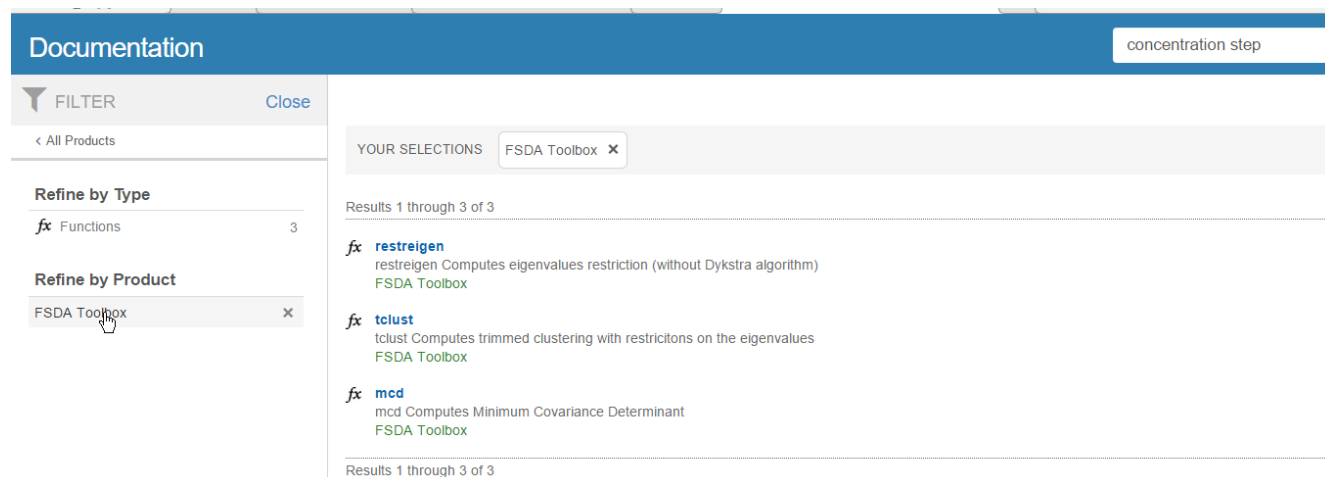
Documentation

concentration step

FILTER Close

‹ All Products

Refine by Type

$fx$ Functions 3

Refine by Product

FSDA Toolbox ✕

YOUR SELECTIONS FSDA Toolbox ✕

Results 1 through 3 of 3

$fx$ restreigen
restreigen Computes eigenvalues restriction (without Dykstra algorithm)
FSDA Toolbox

$fx$ tclust
tclust Computes trimmed clustering with restricitons on the eigenvalues
FSDA Toolbox

$fx$ mcd
mcd Computes Minimum Covariance Determinant
FSDA Toolbox

Results 1 through 3 of 3